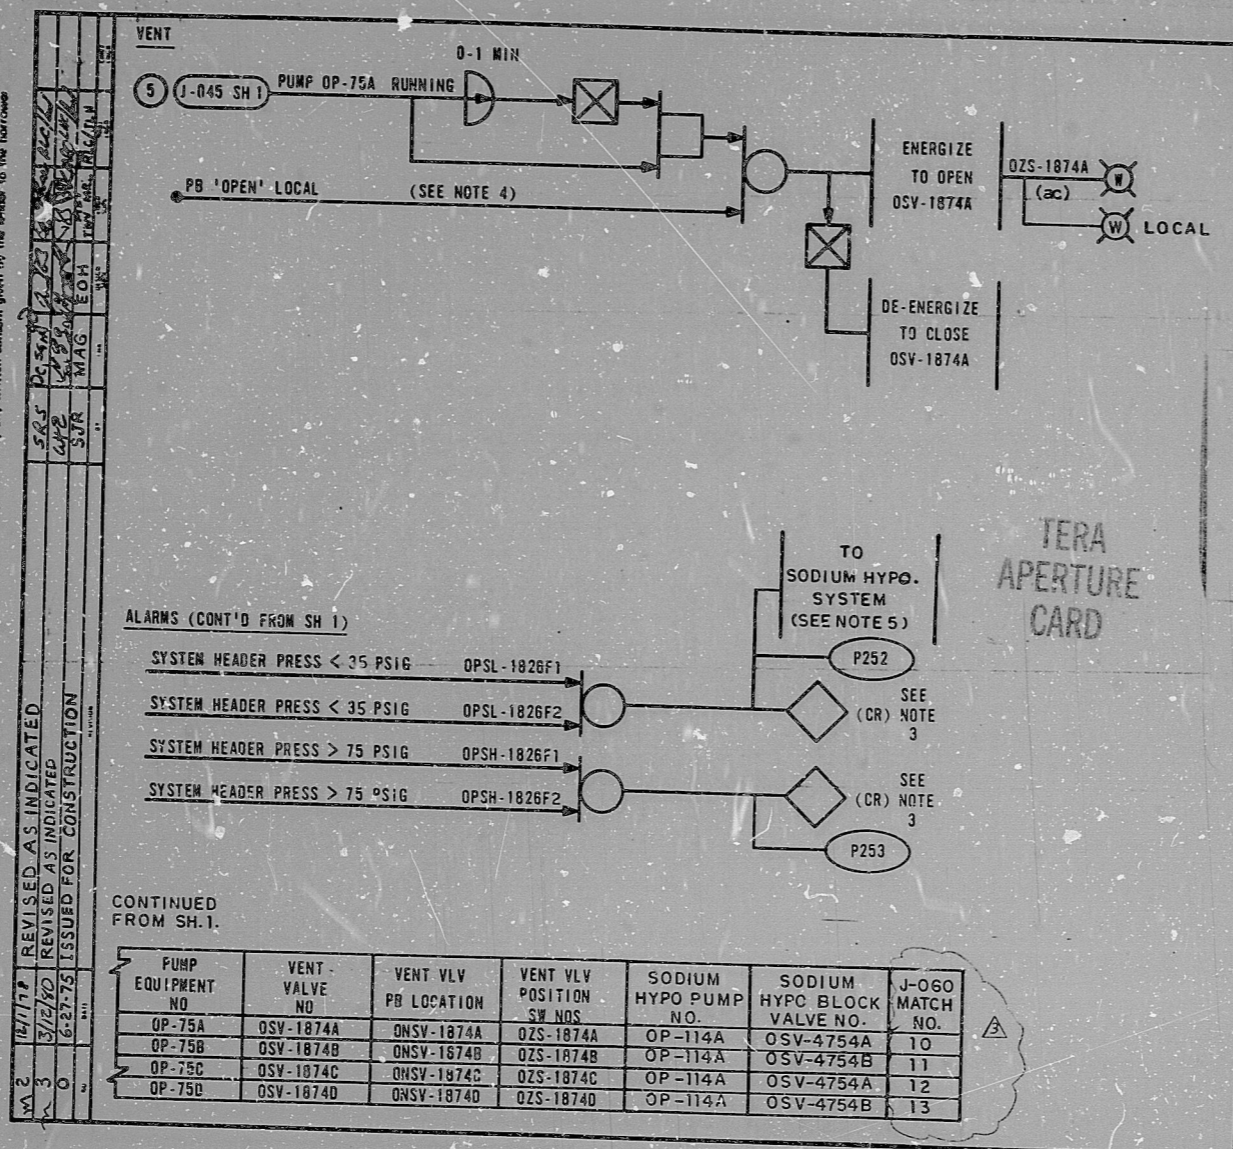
VENT

5 J-045 SH 1 PUMP OP-75A RUNNING

0-1 MIN

PB 'OPEN' LOCAL (SEE NOTE 4)

ENERGIZE TO OPEN OSV-1874A

OZS-1874A (ac) W

W LOCAL

DE-ENERGIZE TO CLOSE OSV-1874A

TERA APERTURE CARD

TO SODIUM HYPO. SYSTEM (SEE NOTE 5)

ALARMS (CONT'D FROM SH 1)

SYSTEM HEADER PRESS < 35 PSIG OPSL-1826F1

SYSTEM HEADER PRESS < 35 PSIG OPSL-1826F2

SYSTEM HEADER PRESS > 75 PSIG OPSH-1826F1

SYSTEM HEADER PRESS > 75 PSIG OPSH-1826F2

P252

(CR) SEE NOTE 3

(CR) SEE NOTE 3

P253

CONTINUED FROM SH.1.

| PUMP EQUIPMENT NO | VENT VALVE NO | VENT VLV PB LOCATION | VENT VLV POSITION SW NOS | SODIUM HYPO PUMP NO. | SODIUM HYPO BLOCK VALVE NO. | J-060 MATCH NO. |
|---|---|---|---|---|---|---|
| OP-75A | OSV-1874A | ONSV-1874A | OZS-1874A | OP-114A | OSV-4754A | 10 |
| OP-75B | OSV-1874B | ONSV-1874B | OZS-1874B | OP-114A | OSV-4754B | 11 |
| OP-75C | OSV-1874C | ONSV-1874C | OZS-1874C | OP-114A | OSV-4754A | 12 |
| OP-75D | OSV-1874D | ONSV-1874D | OZS-1874D | OP-114A | OSV-4754B | 13 |

3

2 | 12/1/80 | REVISED AS INDICATED | SRS | DCS
1 | 3/12/80 | REVISED AS INDICATED | WPE
0 | 6-27-75 | ISSUED FOR CONSTRUCTION | SJR | MAG | EOH